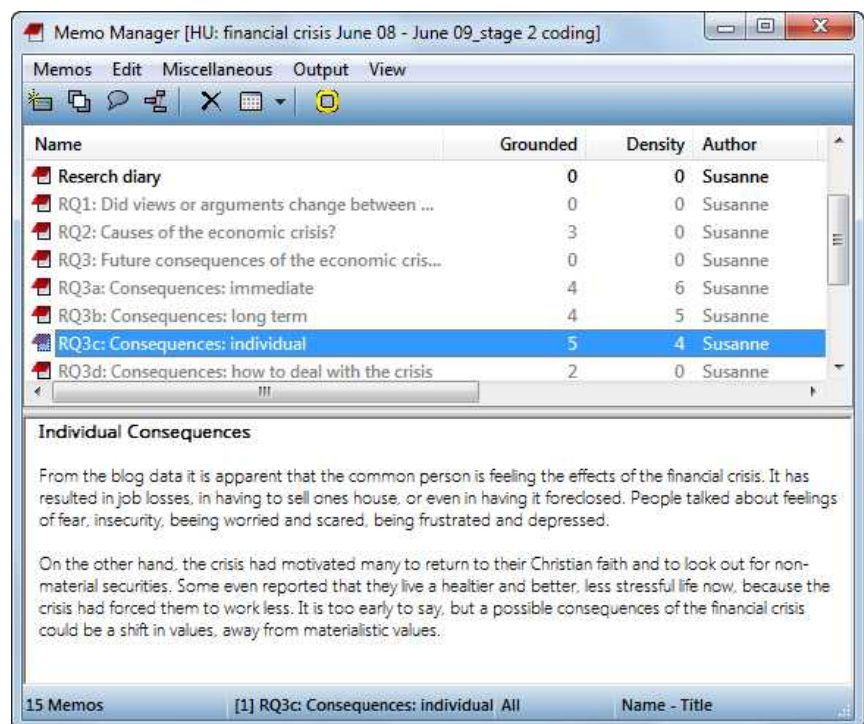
Memo Manager [HU: financial crisis June 08 - June 09_stage 2 coding]

Memos Edit Miscellaneous Output View

| Name | Grounded | Density | Author |
|---|---|---|---|
| Reserch diary | 0 | 0 | Susanne |
| RQ1: Did views or arguments change between ... | 0 | 0 | Susanne |
| RQ2: Causes of the economic crisis? | 3 | 0 | Susanne |
| RQ3: Future consequences of the economic cris... | 0 | 0 | Susanne |
| RQ3a: Consequences: immediate | 4 | 6 | Susanne |
| RQ3b: Consequences: long term | 4 | 5 | Susanne |
| RQ3c: Consequences: individual | 5 | 4 | Susanne |
| RQ3d: Consequences: how to deal with the crisis | 2 | 0 | Susanne |

Individual Consequences

From the blog data it is apparent that the common person is feeling the effects of the financial crisis. It has resulted in job losses, in having to sell ones house, or even in having it foreclosed. People talked about feelings of fear, insecurity, beeing worried and scared, being frustrated and depressed.

On the other hand, the crisis had motivated many to return to their Christian faith and to look out for non-material securities. Some even reported that they live a healtier and better, less stressful life now, because the crisis had forced them to work less. It is too early to say, but a possible consequences of the financial crisis could be a shift in values, away from materialistic values.

15 Memos [1] RQ3c: Consequences: individual All Name - Title